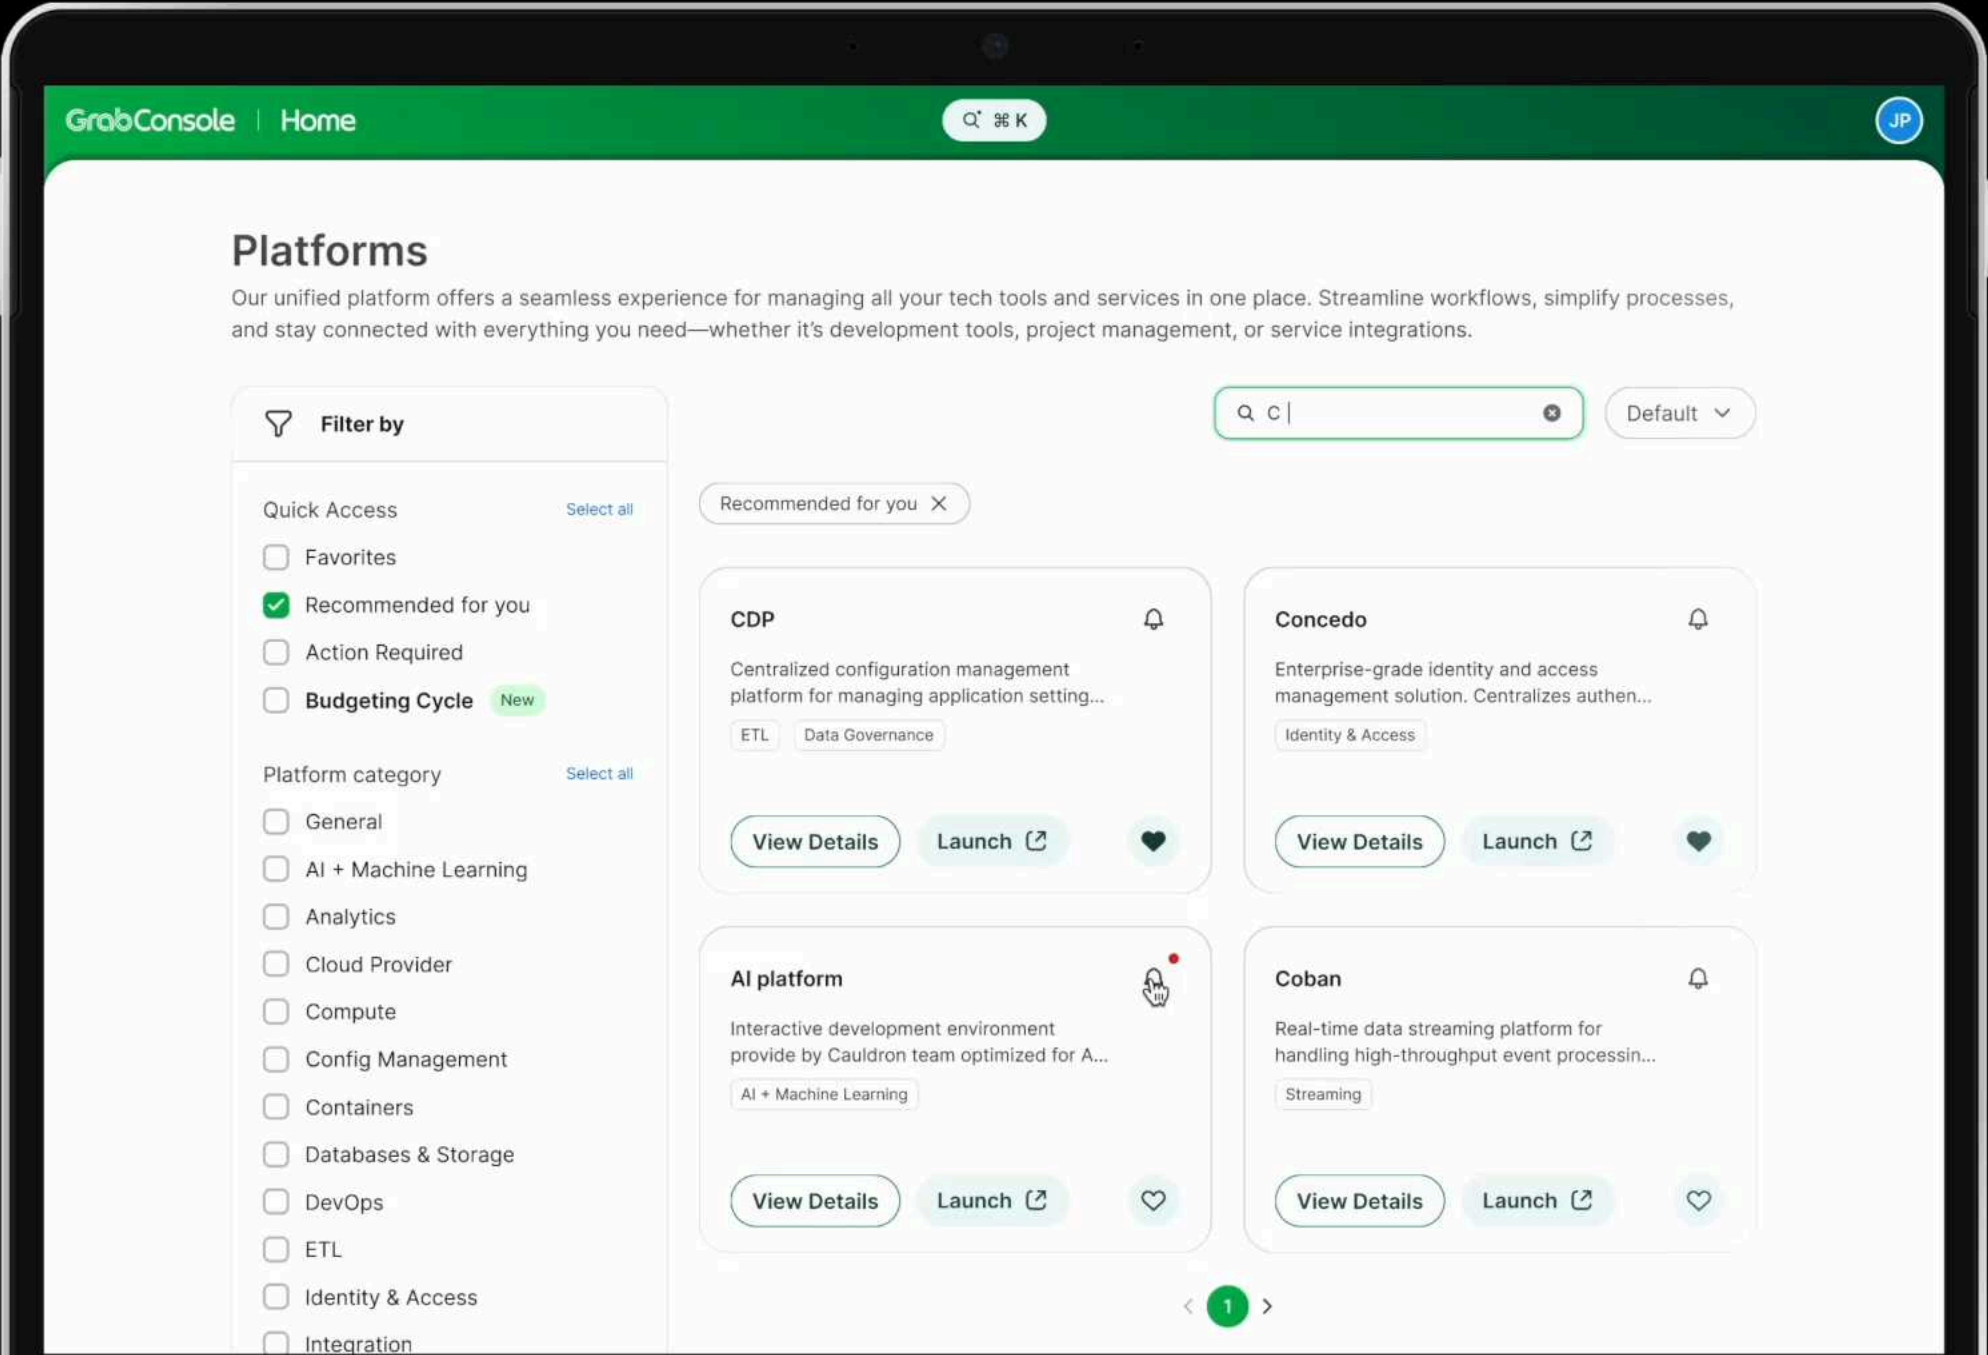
GrabConsole | Home

⌘ K

JP

Platforms

Our unified platform offers a seamless experience for managing all your tech tools and services in one place. Streamline workflows, simplify processes, and stay connected with everything you need—whether it's development tools, project management, or service integrations.

Filter by

Quick Access Select all

Favorites

Recommended for you

Action Required

Budgeting Cycle New

Platform category Select all

General

AI + Machine Learning

Analytics

Cloud Provider

Compute

Config Management

Containers

Databases & Storage

DevOps

ETL

Identity & Access

Integration

C

Default

Recommended for you

CDP

Centralized configuration management platform for managing application setting...

ETL Data Governance

View Details Launch

Concedo

Enterprise-grade identity and access management solution. Centralizes authen...

Identity & Access

View Details Launch

AI platform

Interactive development environment provide by Cauldron team optimized for A...

AI + Machine Learning

View Details Launch

Coban

Real-time data streaming platform for handling high-throughput event processin...

Streaming

View Details Launch

1